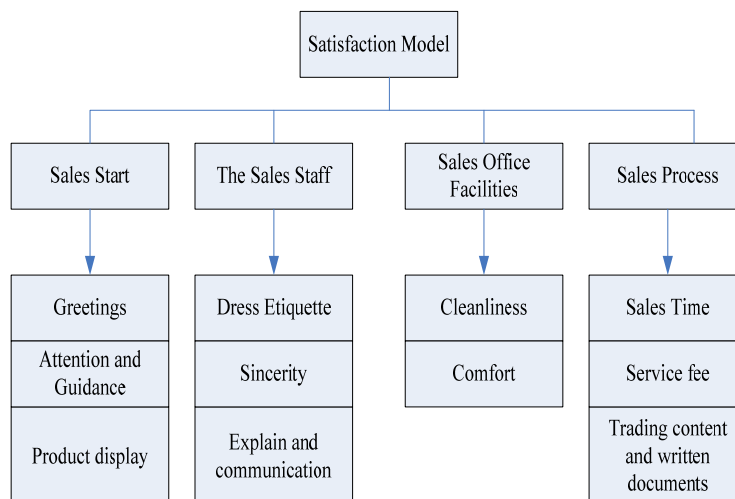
Satisfaction Model

Sales Start

Greetings

Attention and Guidance

Product display

The Sales Staff

Dress Etiquette

Sincerity

Explain and communication

Sales Office Facilities

Cleanliness

Comfort

Sales Process

Sales Time

Service fee

Trading content and written documents